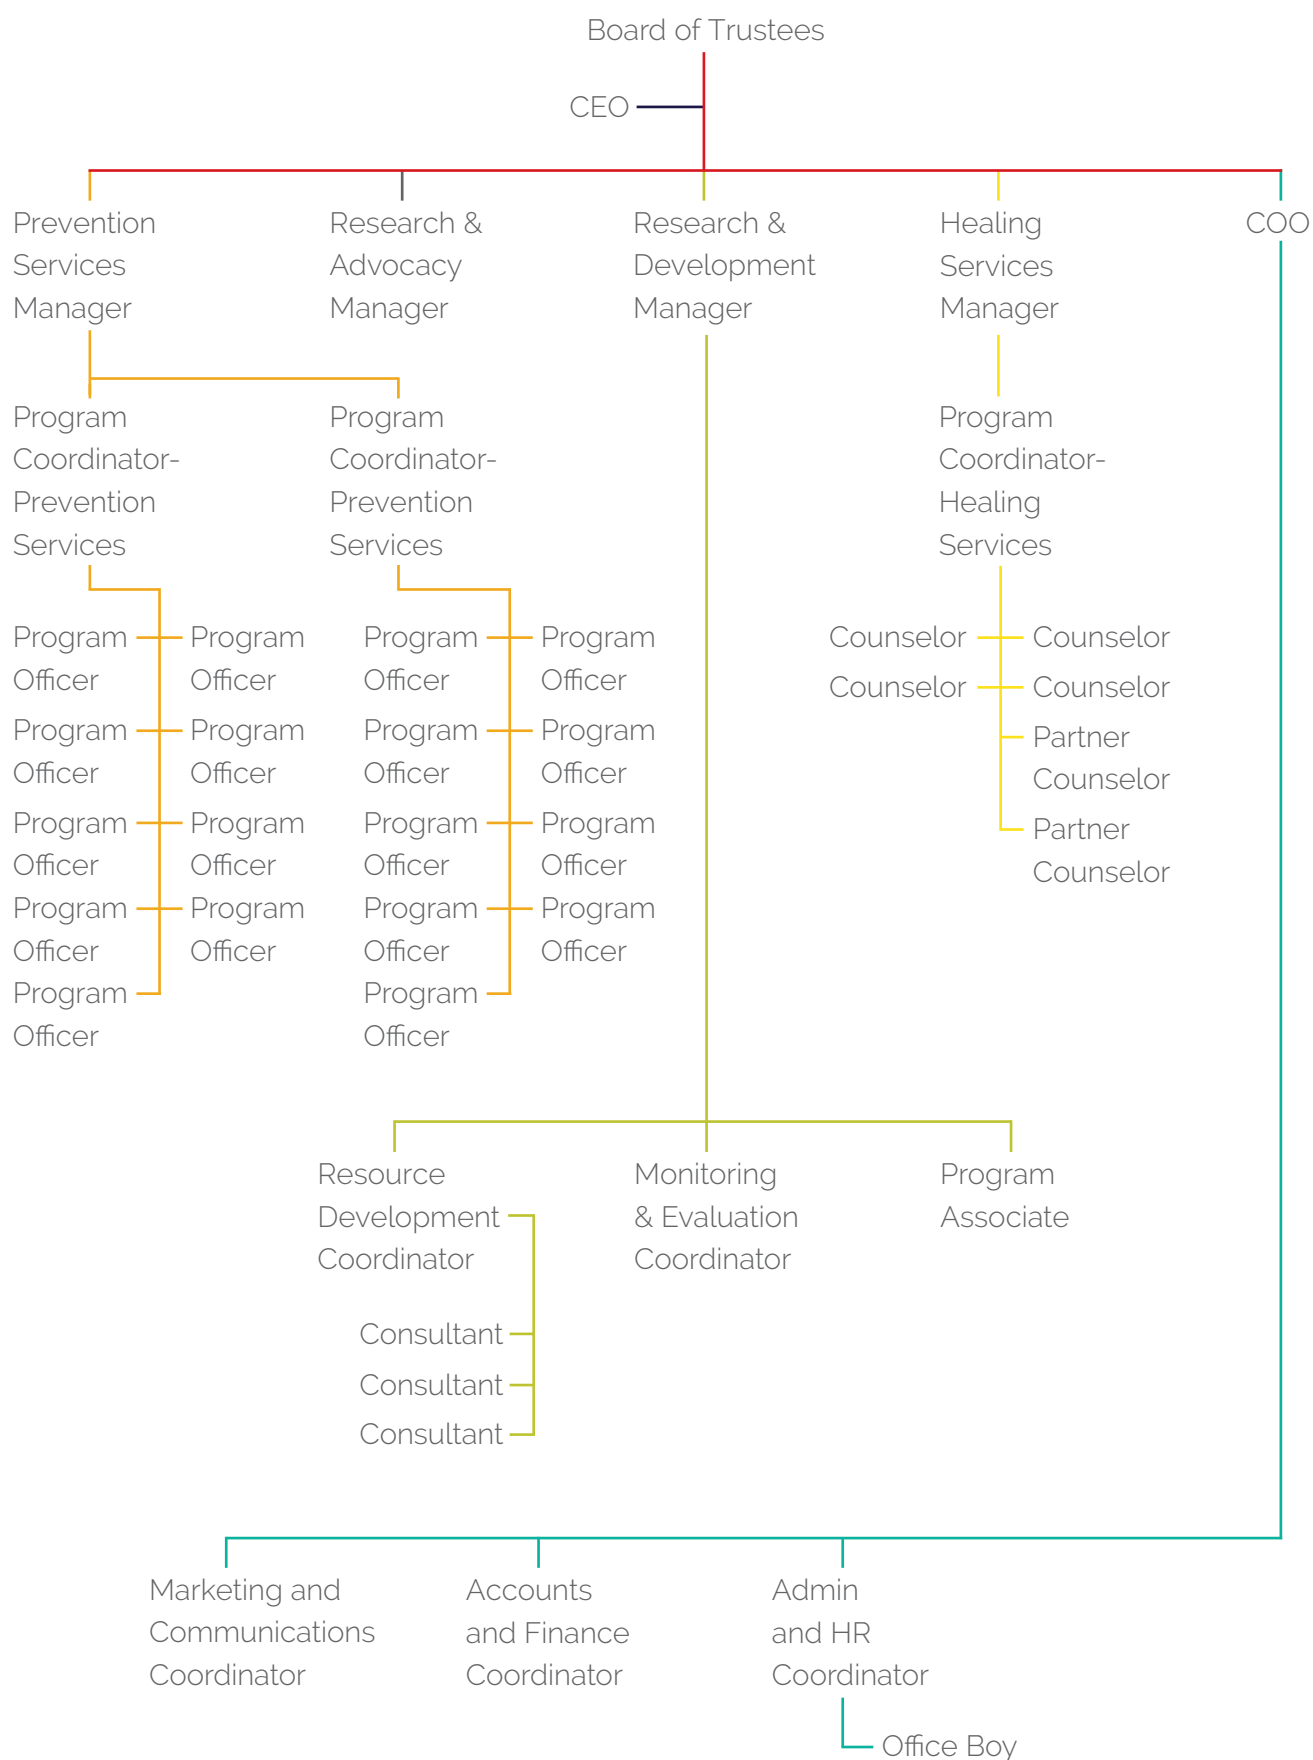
Board of Trustees

CEO

Prevention Services Manager

Research & Advocacy Manager

Research & Development Manager

Healing Services Manager

COO

Program Coordinator- Prevention Services

Program Coordinator- Prevention Services

Program Coordinator- Healing Services

Program Officer

Program Officer

Program Officer

Program Officer

Program Officer

Program Officer

Program Officer

Program Officer

Program Officer

Program Officer

Program Officer

Program Officer

Program Officer

Program Officer

Program Officer

Program Officer

Program Officer

Program Officer

Counselor

Counselor

Counselor

Counselor

Partner Counselor

Partner Counselor

Resource Development Coordinator

Monitoring & Evaluation Coordinator

Program Associate

Consultant

Consultant

Consultant

Marketing and Communications Coordinator

Accounts and Finance Coordinator

Admin and HR Coordinator

Office Boy